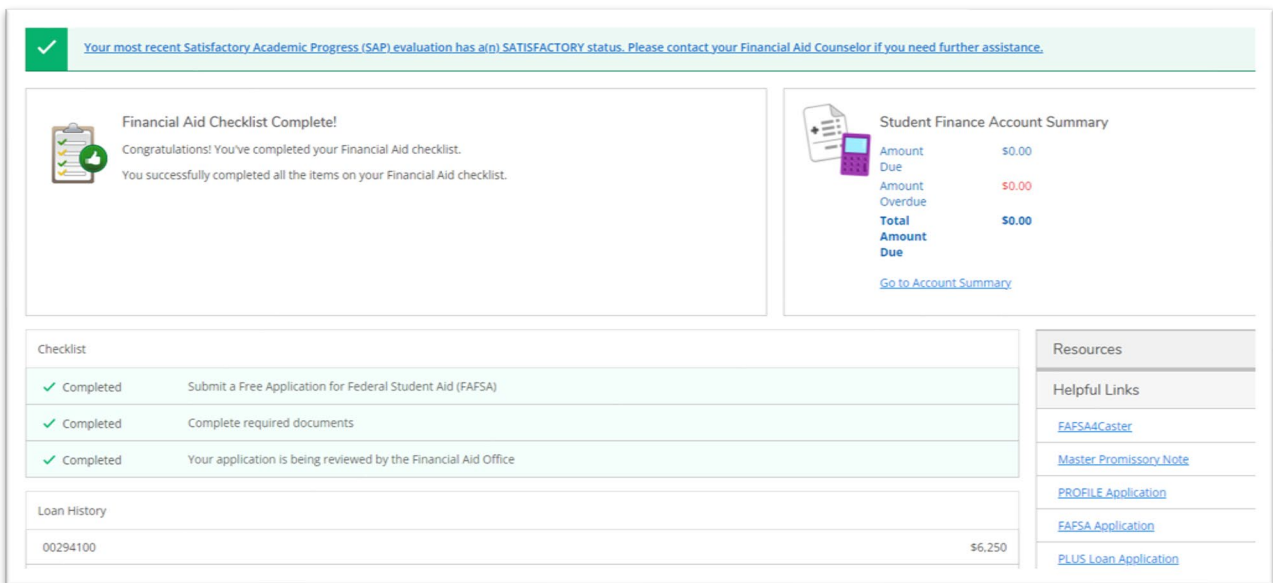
Your most recent Satisfactory Academic Progress (SAP) evaluation has a(n) SATISFACTORY status. Please contact your Financial Aid Counselor if you need further assistance.

Financial Aid Checklist Complete!

Congratulations! You've completed your Financial Aid checklist.

You successfully completed all the items on your Financial Aid checklist.

Student Finance Account Summary

| | |
|---|---|
| Amount Due | \$0.00 |
| Amount Overdue | \$0.00 |
| **Total Amount Due** | **\$0.00** |

Go to Account Summary

Checklist

| | |
|---|---|
| ✓ Completed | Submit a Free Application for Federal Student Aid (FAFSA) |
| ✓ Completed | Complete required documents |
| ✓ Completed | Your application is being reviewed by the Financial Aid Office |

Loan History

| | |
|---|---|
| 00294100 | \$6,250 |

Resources

Helpful Links

FAFSA4Caster

Master Promissory Note

PROFILE Application

FAFSA Application

PLUS Loan Application